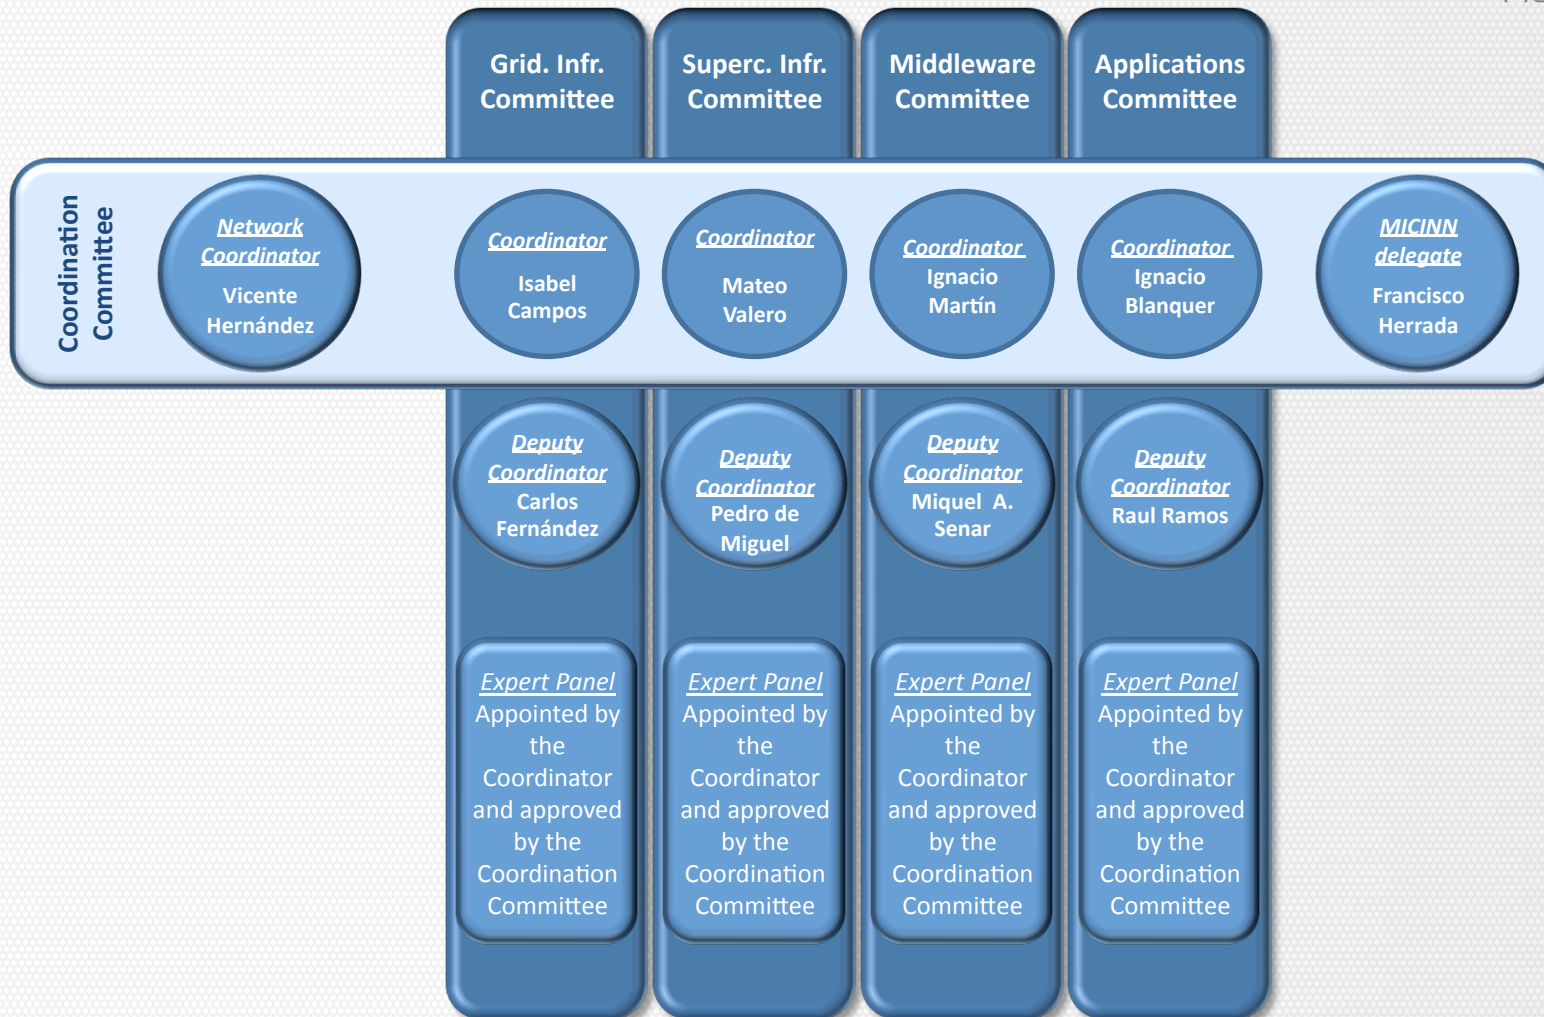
Grid. Infr. Committee

Superc. Infr. Committee

Middleware Committee

Applications Committee

Coordination Committee

Network Coordinator
Vicente Hernández

Coordinator
Isabel Campos

Coordinator
Mateo Valero

Coordinator
Ignacio Martín

Coordinator
Ignacio Blanquer

MICINN delegate
Francisco Herrada

Deputy Coordinator
Carlos Fernández

Deputy Coordinator
Pedro de Miguel

Deputy Coordinator
Miquel A. Senar

Deputy Coordinator
Raul Ramos

Expert Panel
Appointed by the Coordinator and approved by the Coordination Committee

Expert Panel
Appointed by the Coordinator and approved by the Coordination Committee

Expert Panel
Appointed by the Coordinator and approved by the Coordination Committee

Expert Panel
Appointed by the Coordinator and approved by the Coordination Committee